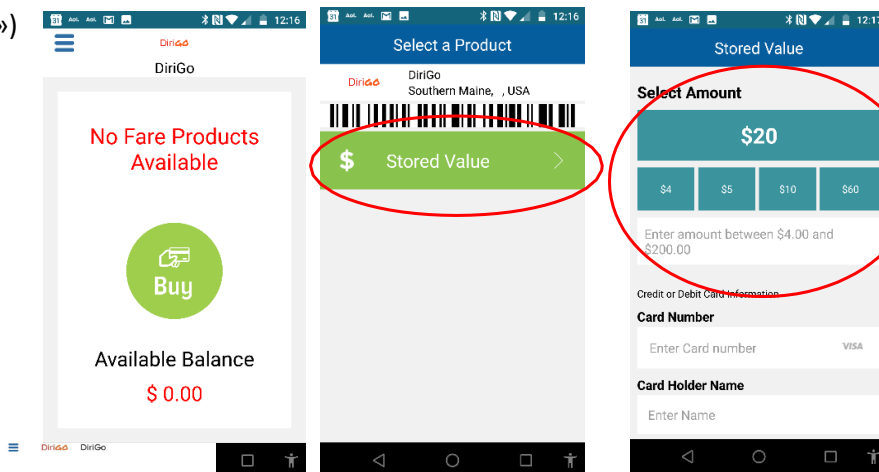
»)

12:16

DiriGo

DiriGo

No Fare Products Available

Buy

Available Balance

$ 0.00

DiriGo DiriGo

12:16

Select a Product

DiriGo

DiriGo
Southern Maine, , USA

$ Stored Value

12:17

Stored Value

Select Amount

$20

$4 $5 $10 $60

Enter amount between $4.00 and $200.00

Credit or Debit Card Information

Card Number

Enter Card number VISA

Card Holder Name

Enter Name